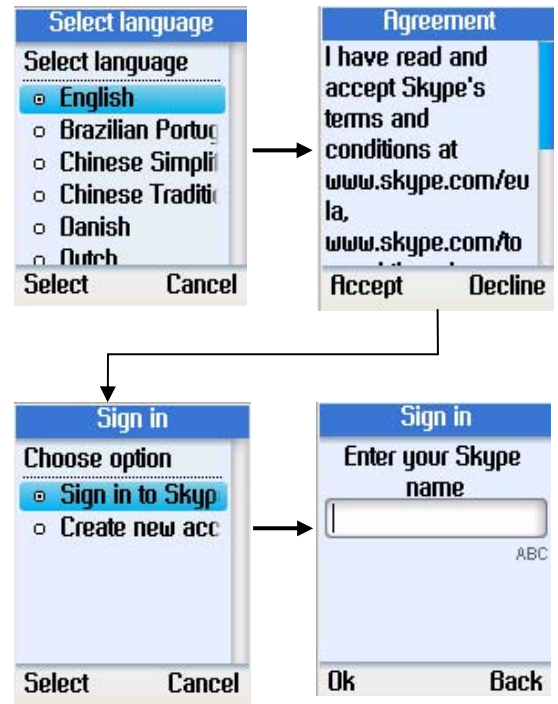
Select language

Select language

English

Brazilian Portug

Chinese Simplif

Chinese Traditic

Danish

Dutch

Select Cancel

Agreement

I have read and accept Skype's terms and conditions at www.skype.com/eula, www.skype.com/to

Accept Decline

Sign in

Choose option

Sign in to Skyp

Create new acc

Select Cancel

Sign in

Enter your Skype name

ABC

Ok Back